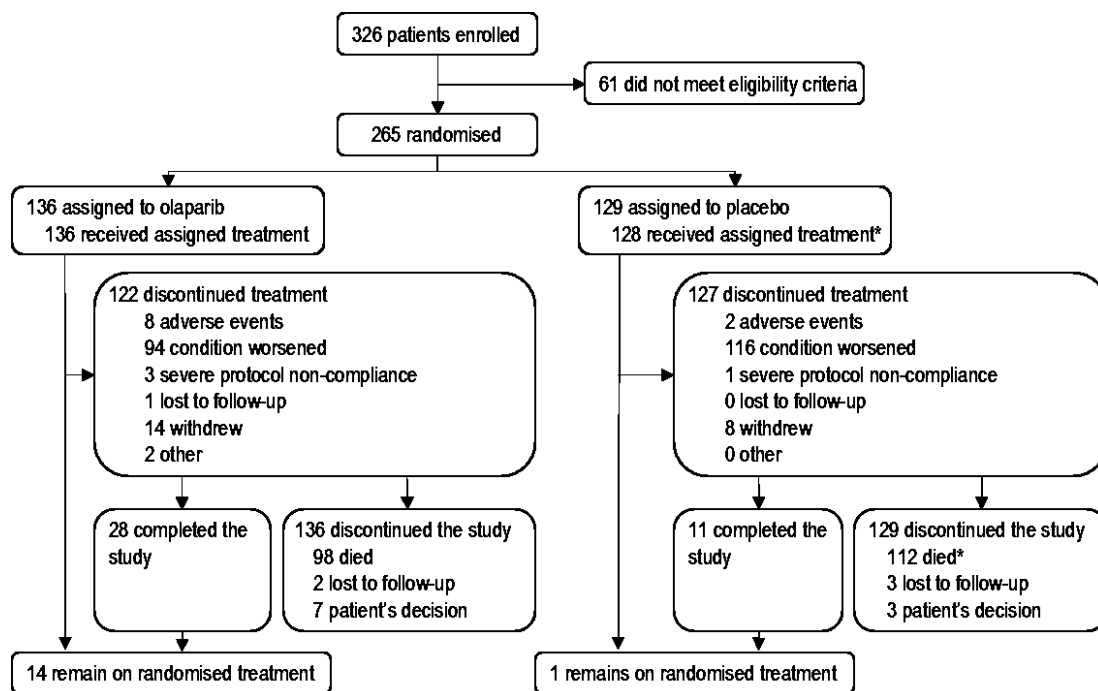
326 patients enrolled

61 did not meet eligibility criteria

265 randomised

136 assigned to olaparib
136 received assigned treatment

129 assigned to placebo
128 received assigned treatment*

122 discontinued treatment
8 adverse events
94 condition worsened
3 severe protocol non-compliance
1 lost to follow-up
14 withdrew
2 other

127 discontinued treatment
2 adverse events
116 condition worsened
1 severe protocol non-compliance
0 lost to follow-up
8 withdrew
0 other

28 completed the study

136 discontinued the study
98 died
2 lost to follow-up
7 patient's decision

11 completed the study

129 discontinued the study
112 died*
3 lost to follow-up
3 patient's decision

14 remain on randomised treatment

1 remains on randomised treatment